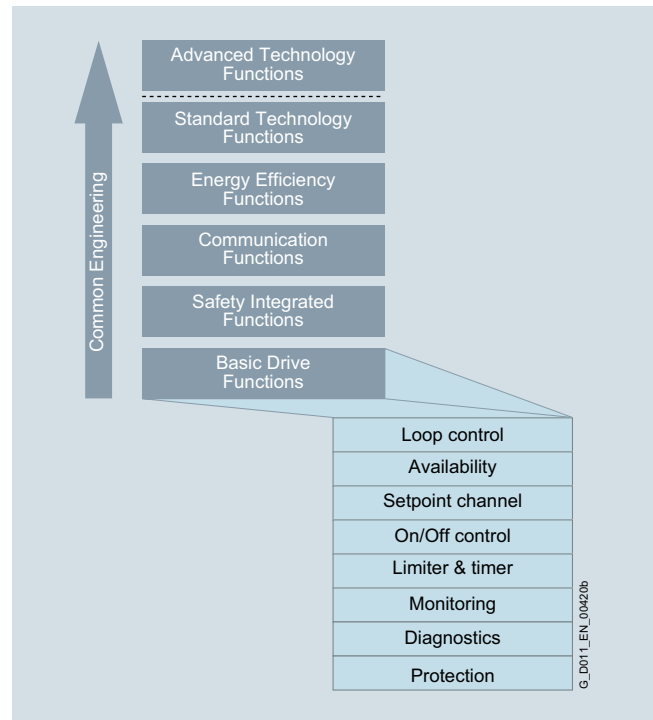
Common Engineering

Advanced Technology Functions

Standard Technology Functions

Energy Efficiency Functions

Communication Functions

Safety Integrated Functions

Basic Drive Functions

Loop control

Availability

Setpoint channel

On/Off control

Limiter & timer

Monitoring

Diagnostics

Protection

G_D011_EN_00420b